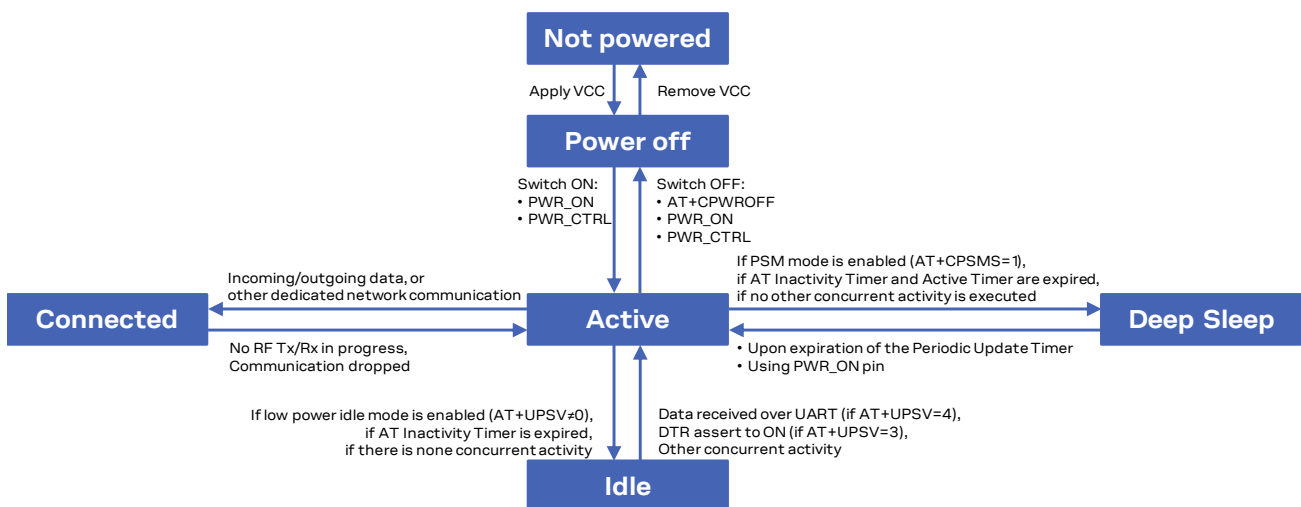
Not powered

Apply VCC

Remove VCC

Power off

Switch ON:
• PWR_ON
• PWR_CTRL

Switch OFF:
• AT+CPWROFF
• PWR_ON
• PWR_CTRL

Incoming/outgoing data, or other dedicated network communication

If PSM mode is enabled (AT+CPSMS=1), if AT Inactivity Timer and Active Timer are expired, if no other concurrent activity is executed

Connected

Active

Deep Sleep

No RF Tx/Rx in progress, Communication dropped

• Upon expiration of the Periodic Update Timer
• Using PWR_ON pin

If low power idle mode is enabled (AT+UPSV≠0), if AT Inactivity Timer is expired, if there is none concurrent activity

Data received over UART (if AT+UPSV=4), DTR assert to ON (if AT+UPSV=3), Other concurrent activity

Idle